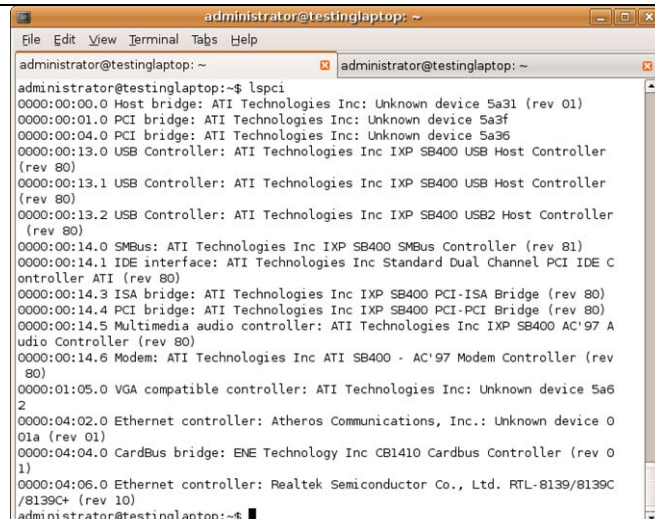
administrator@testinglaptop: ~

File Edit View Terminal Tabs Help

administrator@testinglaptop: ~
administrator@testinglaptop: ~

administrator@testinglaptop:~$ lspci
0000:00:00.0 Host bridge: ATI Technologies Inc: Unknown device 5a31 (rev 01)
0000:00:01.0 PCI bridge: ATI Technologies Inc: Unknown device 5a3f
0000:00:04.0 PCI bridge: ATI Technologies Inc: Unknown device 5a36
0000:00:13.0 USB Controller: ATI Technologies Inc IXP SB400 USB Host Controller (rev 80)
0000:00:13.1 USB Controller: ATI Technologies Inc IXP SB400 USB Host Controller (rev 80)
0000:00:13.2 USB Controller: ATI Technologies Inc IXP SB400 USB2 Host Controller (rev 80)
0000:00:14.0 SMBus: ATI Technologies Inc IXP SB400 SMBus Controller (rev 81)
0000:00:14.1 IDE interface: ATI Technologies Inc Standard Dual Channel PCI IDE Controller ATI (rev 80)
0000:00:14.3 ISA bridge: ATI Technologies Inc IXP SB400 PCI-ISA Bridge (rev 80)
0000:00:14.4 PCI bridge: ATI Technologies Inc IXP SB400 PCI-PCI Bridge (rev 80)
0000:00:14.5 Multimedia audio controller: ATI Technologies Inc IXP SB400 AC'97 Audio Controller (rev 80)
0000:00:14.6 Modem: ATI Technologies Inc ATI SB400 - AC'97 Modem Controller (rev 80)
0000:01:05.0 VGA compatible controller: ATI Technologies Inc: Unknown device 5a62
0000:04:02.0 Ethernet controller: Atheros Communications, Inc.: Unknown device 001a (rev 01)
0000:04:04.0 CardBus bridge: ENE Technology Inc CB1410 Cardbus Controller (rev 01)
0000:04:06.0 Ethernet controller: Realtek Semiconductor Co., Ltd. RTL-8139/8139C/8139C+ (rev 10)
administrator@testinglaptop:~$